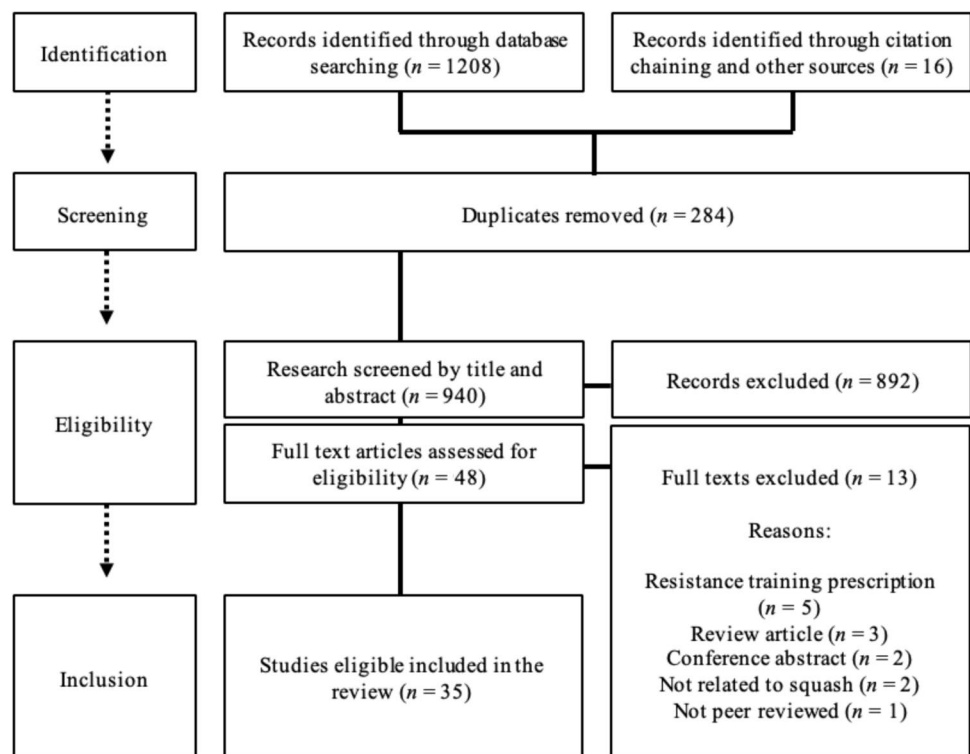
Identification

Records identified through database searching ($n = 1208$)

Records identified through citation chaining and other sources ($n = 16$)

Screening

Duplicates removed ($n = 284$)

Eligibility

Research screened by title and abstract ($n = 940$)

Records excluded ($n = 892$)

Full text articles assessed for eligibility ($n = 48$)

Full texts excluded ($n = 13$)

Reasons:

Resistance training prescription ($n = 5$)
Review article ($n = 3$)
Conference abstract ($n = 2$)
Not related to squash ($n = 2$)
Not peer reviewed ($n = 1$)

Inclusion

Studies eligible included in the review ($n = 35$)